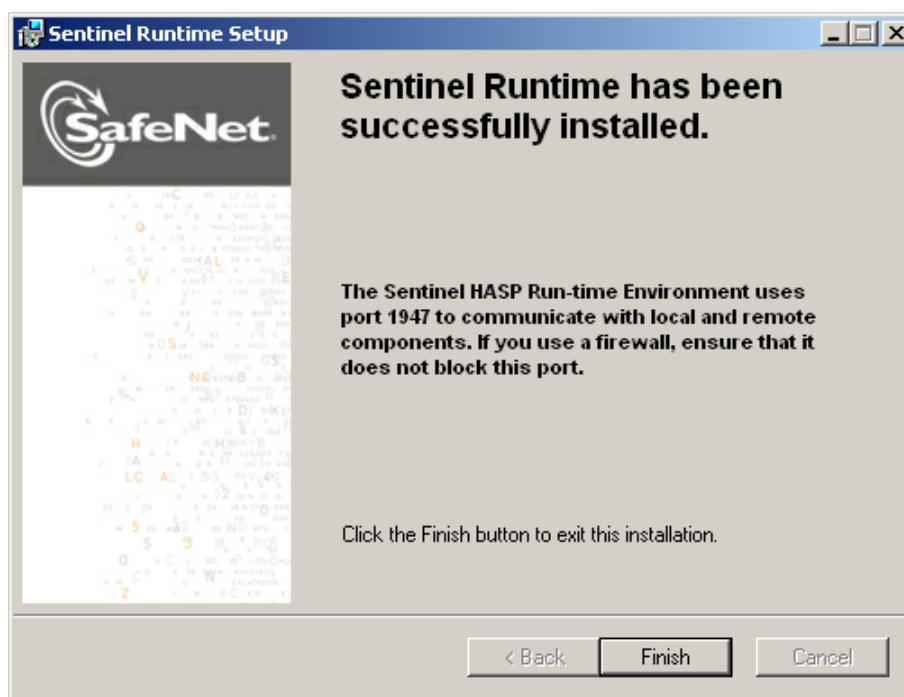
Sentinel Runtime Setup

SafeNet

Sentinel Runtime has been successfully installed.

The Sentinel HASP Run-time Environment uses port 1947 to communicate with local and remote components. If you use a firewall, ensure that it does not block this port.

Click the Finish button to exit this installation.

< Back
Finish
Cancel